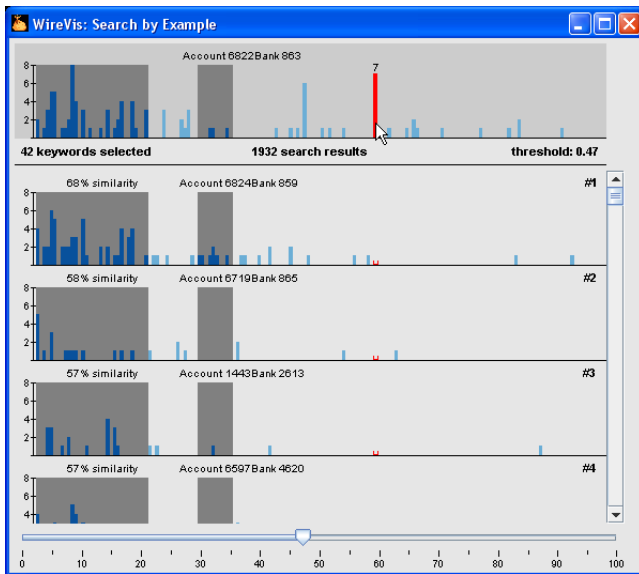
WireVis: Search by Example

Account 6822Bank 863

7

8
6
4
2

42 keywords selected

1932 search results

threshold: 0.47

68% similarity

Account 6824Bank 859

#1

8
6
4
2

58% similarity

Account 6719Bank 865

#2

8
6
4
2

57% similarity

Account 1443Bank 2613

#3

8
6
4
2

57% similarity

Account 6597Bank 4620

#4

8
6
4

0 10 20 30 40 50 60 70 80 90 100